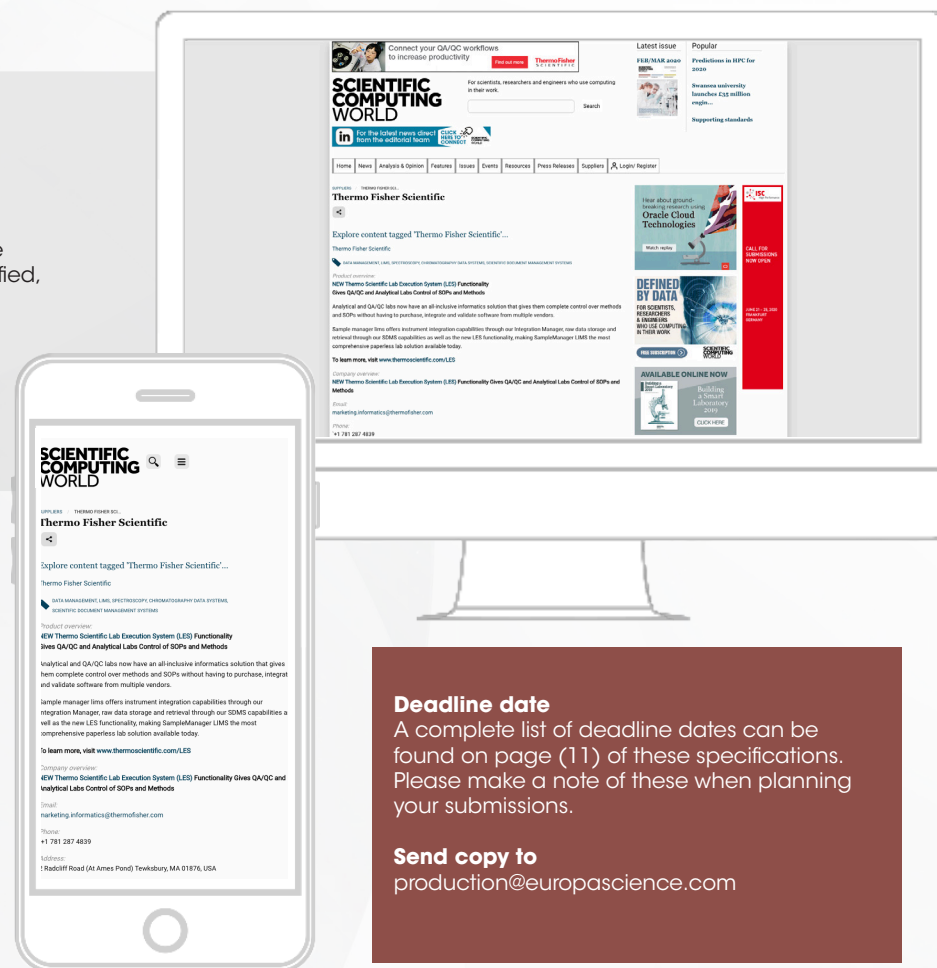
e
fied,

Connect your QA/QC workflows to increase productivity

Find out more

ThermoFisher SCIENTIFIC

SCIENTIFIC COMPUTING WORLD

For scientists, researchers and engineers who use computing in their work.

Search

For the latest news direct from the editorial team

CLICK HERE TO CONNECT

Latest issue

FEB/MAR 2020

Popular

Predictions in HPC for 2020

Swansea university launches £35 million engin...

Supporting standards

Home | News | Analysis & Opinion | Features | Issues | Events | Resources | Press Releases | Suppliers | Login/ Register

SUPPLIERS THERMO FISHER SCI...

Thermo Fisher Scientific

Explore content tagged 'Thermo Fisher Scientific'...

Thermo Fisher Scientific

DATA MANAGEMENT, LIMS, SPECTROSCOPY, CHROMATOGRAPHY DATA SYSTEMS, SCIENTIFIC DOCUMENT MANAGEMENT SYSTEMS

Product overview:

NEW Thermo Scientific Lab Execution System (LES) Functionality Gives QA/QC and Analytical Labs Control of SOPs and Methods

Analytical and QA/QC labs now have an all-inclusive informatics solution that gives them complete control over methods and SOPs without having to purchase, integrate and validate software from multiple vendors.

Sample manager lims offers instrument integration capabilities through our Integration Manager, raw data storage and retrieval through our SDMS capabilities as well as the new LES functionality, making SampleManager LIMS the most comprehensive paperless lab solution available today.

To learn more, visit www.thermoscientific.com/LES

Company overview:

NEW Thermo Scientific Lab Execution System (LES) Functionality Gives QA/QC and Analytical Labs Control of SOPs and Methods

Email:

marketing.informatics@thermofisher.com

Phone:

+1 781 287 4839

Hear about ground-breaking research using Oracle Cloud Technologies

Watch replay

DEFINED BY DATA

FOR SCIENTISTS, RESEARCHERS & ENGINEERS WHO USE COMPUTING IN THEIR WORK

FREE SUBSCRIPTION

SCIENTIFIC COMPUTING WORLD

AVAILABLE ONLINE NOW

Building a Smart Laboratory 2019

CLICK HERE

ISC

CALL FOR SUBMISSIONS NOW OPEN

JUNE 21 – 25, 2020 FRANKFURT GERMANY

SCIENTIFIC COMPUTING WORLD

UPPLIERS THERMO FISHER SCI...

Thermo Fisher Scientific

Explore content tagged 'Thermo Fisher Scientific'...

'hermo Fisher Scientific

DATA MANAGEMENT, LIMS, SPECTROSCOPY, CHROMATOGRAPHY DATA SYSTEMS, SCIENTIFIC DOCUMENT MANAGEMENT SYSTEMS

'roduct overview:

IEW Thermo Scientific Lab Execution System (LES) Functionality Gives QA/QC and Analytical Labs Control of SOPs and Methods

analytical and QA/QC labs now have an all-inclusive informatics solution that gives hem complete control over methods and SOPs without having to purchase, integrat nd validate software from multiple vendors.

ample manager lims offers instrument integration capabilities through our ntegration Manager, raw data storage and retrieval through our SDMS capabilities a vell as the new LES functionality, making SampleManager LIMS the most omprehensive paperless lab solution available today.

o learn more, visit www.thermoscientific.com/LES

company overview:

IEW Thermo Scientific Lab Execution System (LES) Functionality Gives QA/QC and analytical Labs Control of SOPs and Methods

mail:

marketing.informatics@thermofisher.com

'hone:

+1 781 287 4839

ddress:

! Radcliff Road (At Ames Pond) Tewksbury, MA 01876, USA

Deadline date
A complete list of deadline dates can be found on page (11) of these specifications. Please make a note of these when planning your submissions.

Send copy to
production@europascience.com